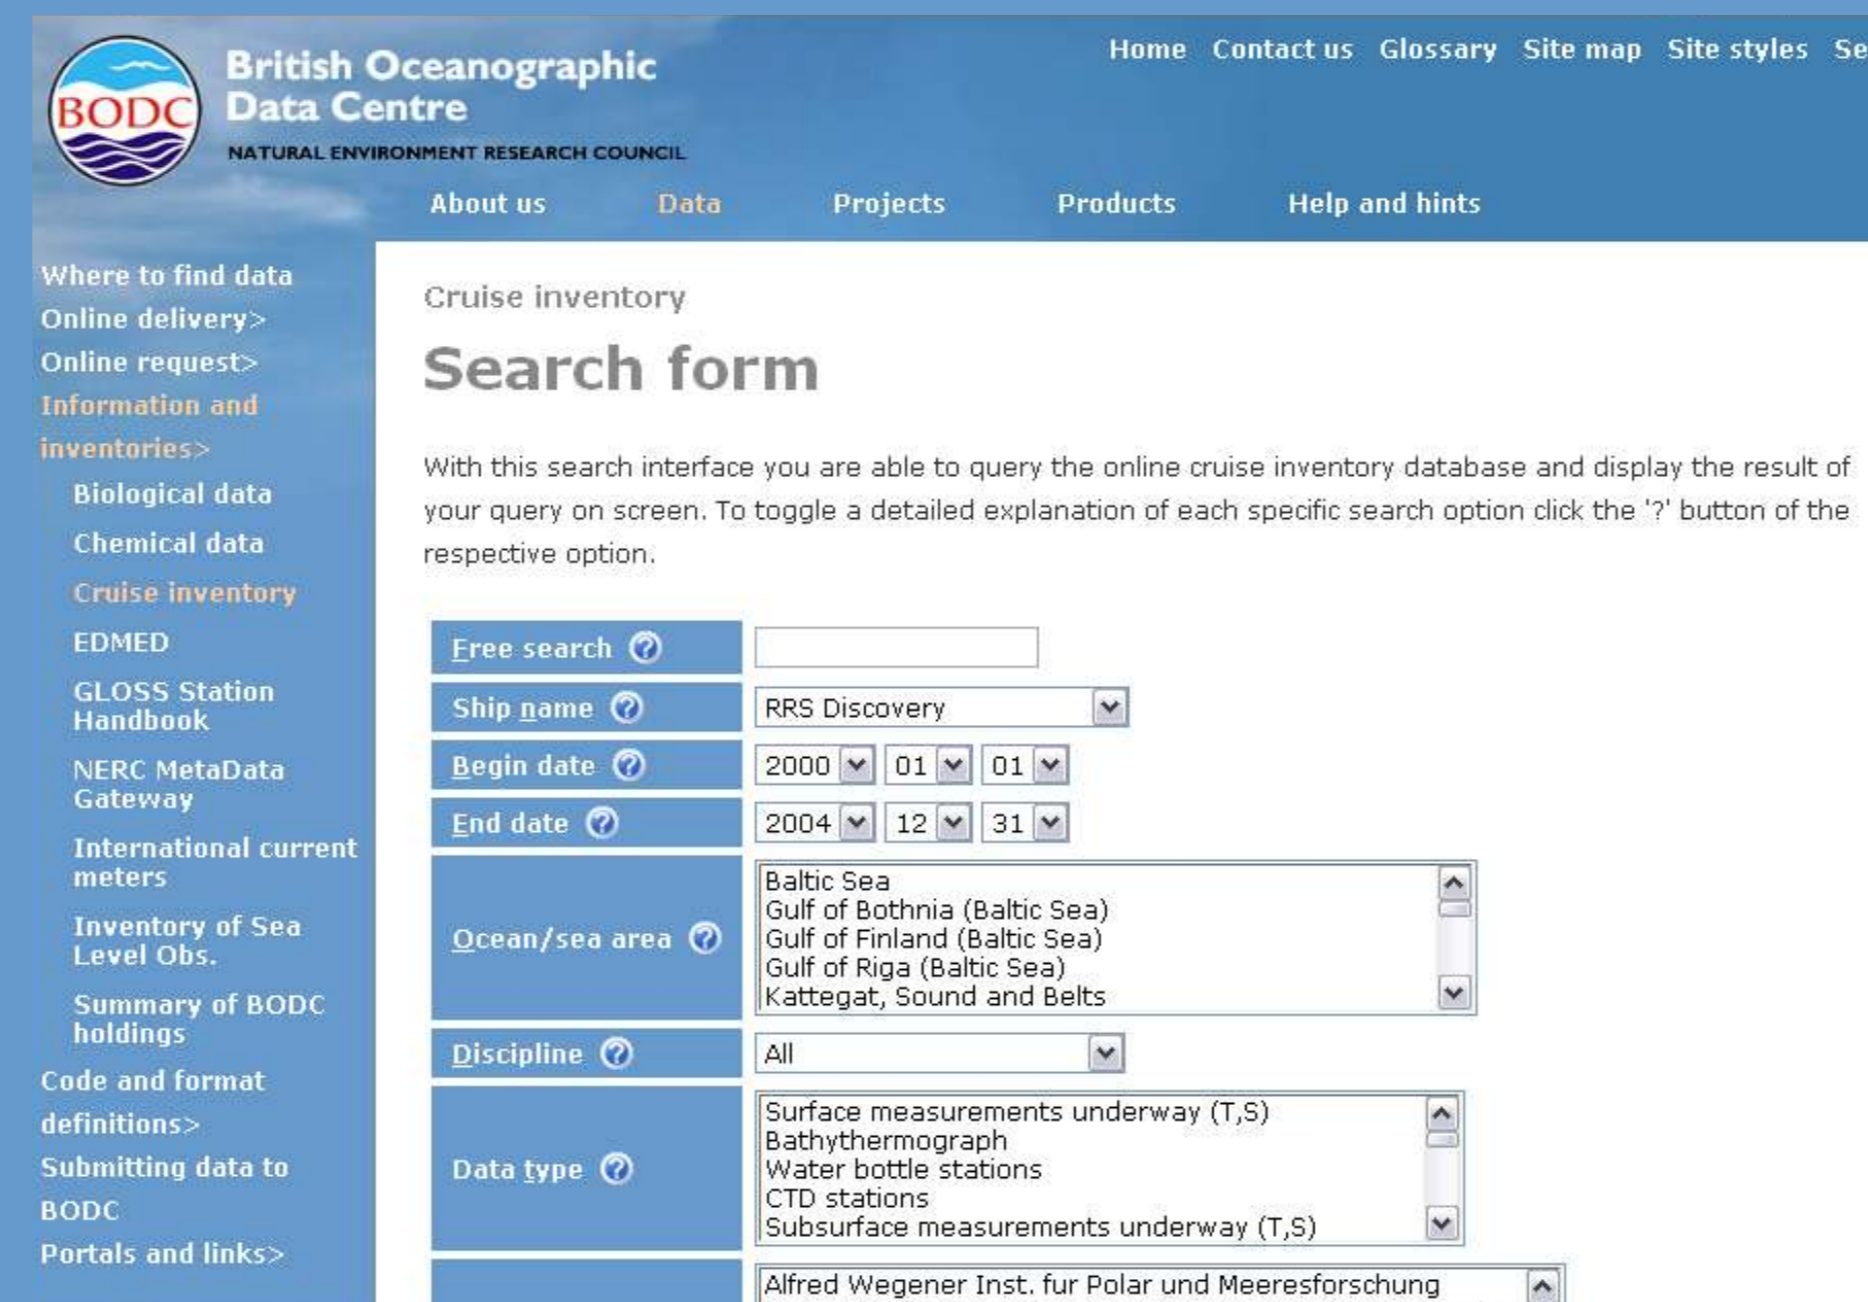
BODC

British Oceanographic Data Centre

NATURAL ENVIRONMENT RESEARCH COUNCIL

Home Contact us Glossary Site map Site styles Se

About us Data Projects Products Help and hints

Where to find data
Online delivery>
Online request>
Information and inventories>
Biological data
Chemical data
Cruise inventory
EDMED
GLOSS Station Handbook
NERC MetaData Gateway
International current meters
Inventory of Sea Level Obs.
Summary of BODC holdings
Code and format definitions>
Submitting data to BODC
Portals and links>

Cruise inventory

Search form

With this search interface you are able to query the online cruise inventory database and display the result of your query on screen. To toggle a detailed explanation of each specific search option click the '?' button of the respective option.

| | |
|---|---|
| Free search ? | |
| Ship name ? | RRS Discovery |
| Begin date ? | 2000 01 01 |
| End date ? | 2004 12 31 |
| Ocean/sea area ? | Baltic Sea<br>Gulf of Bothnia (Baltic Sea)<br>Gulf of Finland (Baltic Sea)<br>Gulf of Riga (Baltic Sea)<br>Kattegat, Sound and Belts |
| Discipline ? | All |
| Data type ? | Surface measurements underway (T,S)<br>Bathythermograph<br>Water bottle stations<br>CTD stations<br>Subsurface measurements underway (T,S) |
| | Alfred Wegener Inst. fur Polar und Meeresforschung |